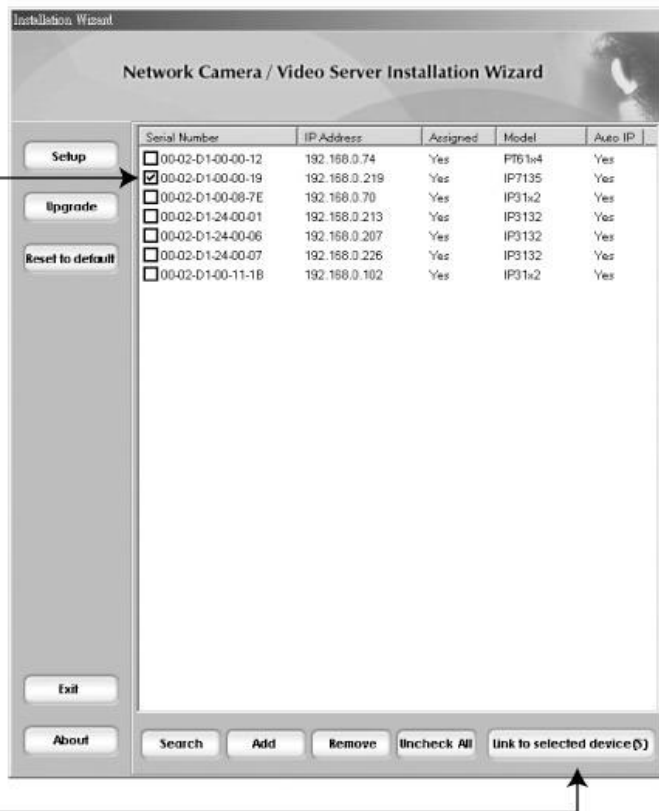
Installation Wizard

Network Camera / Video Server Installation Wizard

Setup

Upgrade

Reset to default

| Serial Number | IP Address | Assigned | Model | Auto IP |
|---|---|---|---|---|
| ☐ 00-02-D1-00-00-12 | 192.168.0.74 | Yes | PT61x4 | Yes |
| ☑ 00-02-D1-00-00-19 | 192.168.0.219 | Yes | IP7135 | Yes |
| ☐ 00-02-D1-00-08-7E | 192.168.0.70 | Yes | IP31x2 | Yes |
| ☐ 00-02-D1-24-00-01 | 192.168.0.213 | Yes | IP3132 | Yes |
| ☐ 00-02-D1-24-00-06 | 192.168.0.207 | Yes | IP3132 | Yes |
| ☐ 00-02-D1-24-00-07 | 192.168.0.226 | Yes | IP3132 | Yes |
| ☐ 00-02-D1-00-11-1B | 192.168.0.102 | Yes | IP31x2 | Yes |

Exit

About

Search

Add

Remove

Uncheck All

Link to selected device(S)